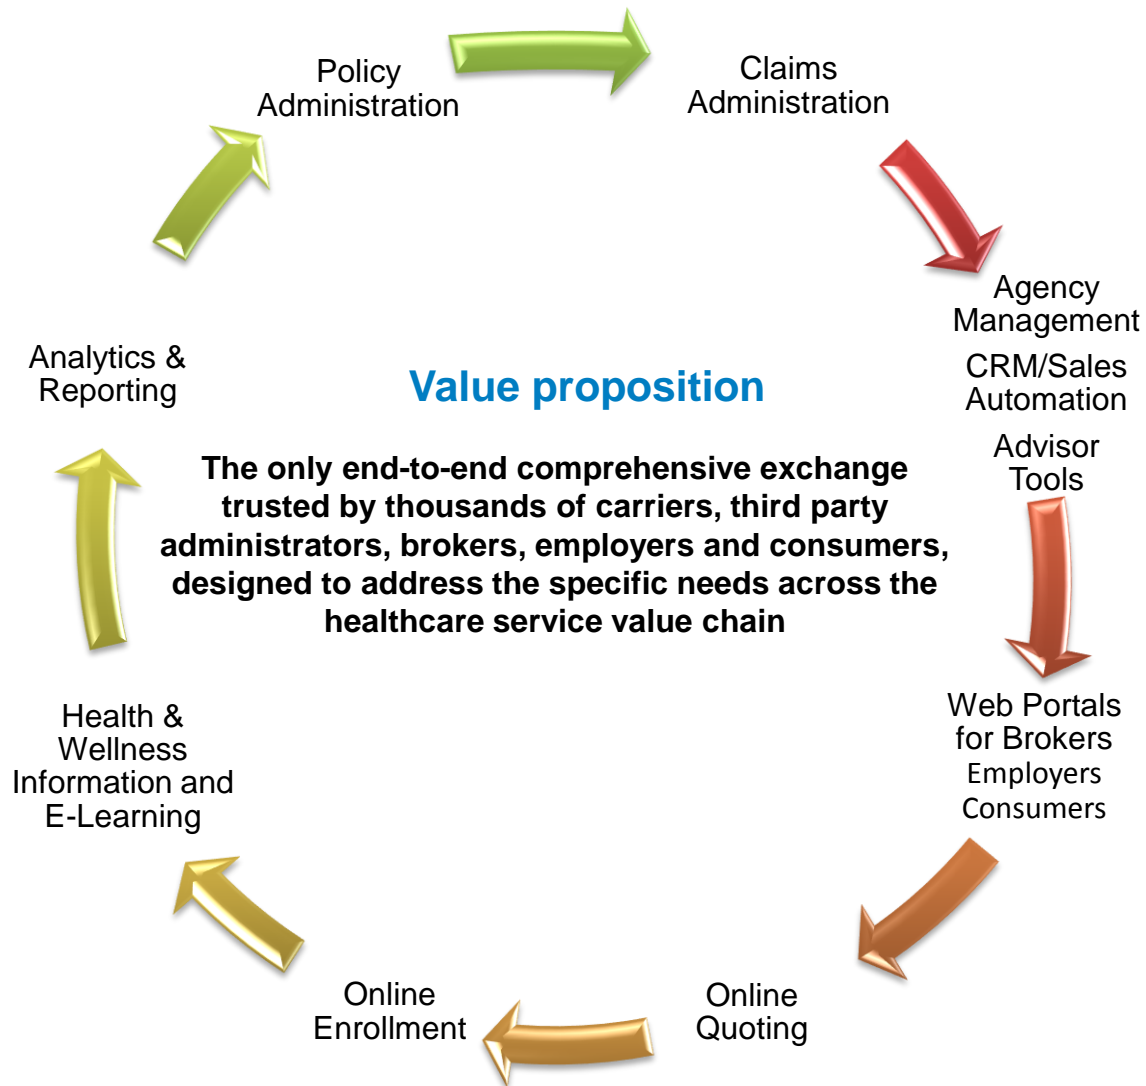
Policy Administration

Claims Administration

Agency Management

CRM/Sales Automation

Advisor Tools

Web Portals for Brokers
Employers
Consumers

Online Quoting

Online Enrollment

Health & Wellness Information and E-Learning

Analytics & Reporting

Value proposition

The only end-to-end comprehensive exchange trusted by thousands of carriers, third party administrators, brokers, employers and consumers, designed to address the specific needs across the healthcare service value chain